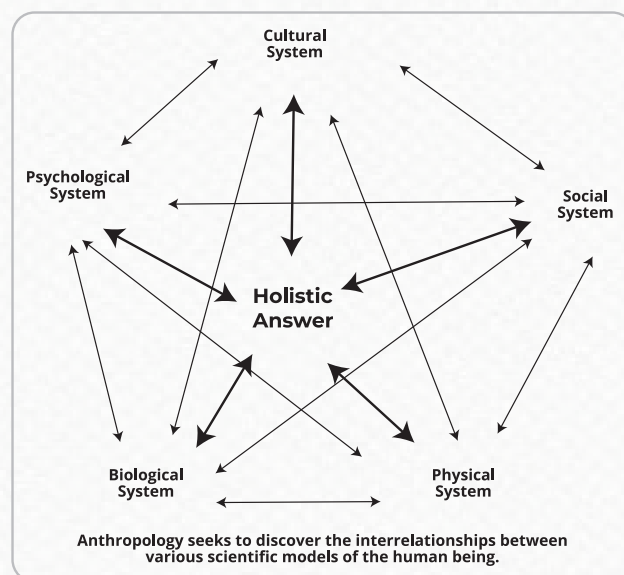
Cultural System

Psychological System

Social System

Holistic Answer

Biological System

Physical System

Anthropology seeks to discover the interrelationships between various scientific models of the human being.